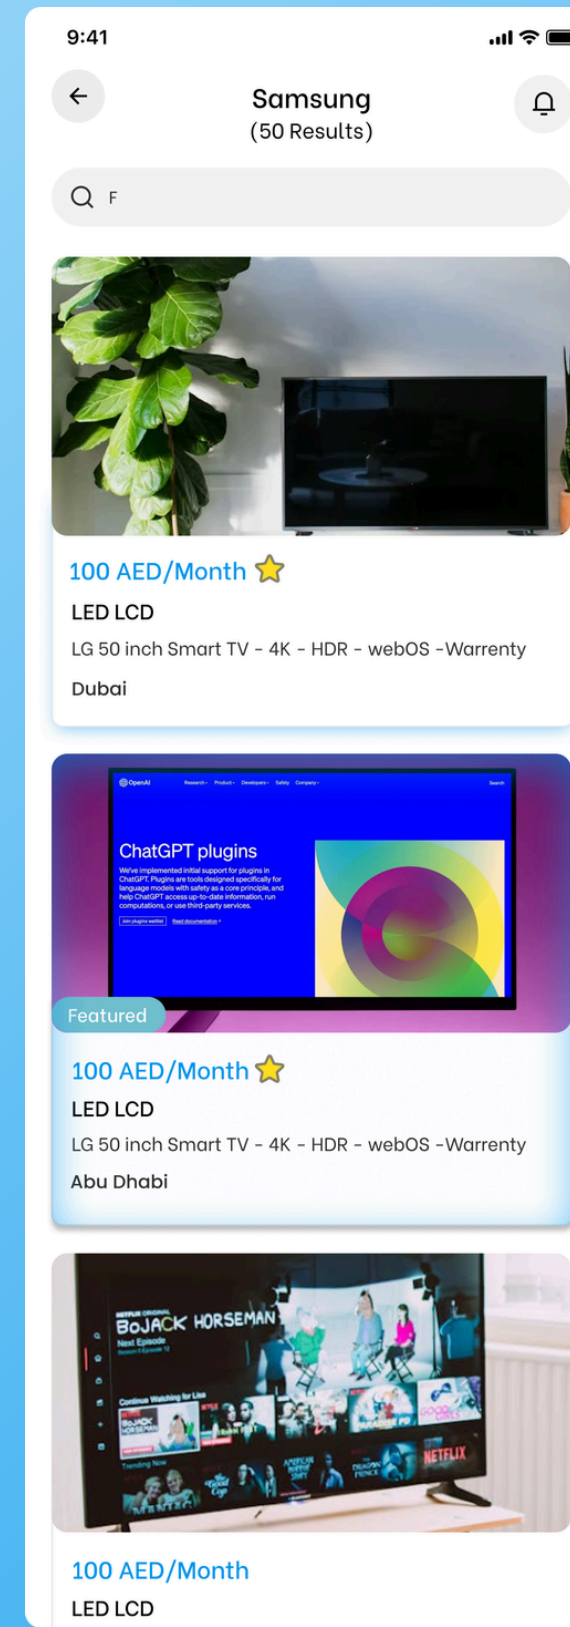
9:41

Samsung
(50 Results)

F

100 AED/Month
LED LCD
LG 50 inch Smart TV - 4K - HDR - webOS -Warrenty
Dubai

OpenAI
ChatGPT plugins
We've implemented initial support for plugins in ChatGPT. Plugins are tools designed specifically for language models with safety as a core principle, and help ChatGPT access up-to-date information, run computations, or use third-party services.

Featured
100 AED/Month
LED LCD
LG 50 inch Smart TV - 4K - HDR - webOS -Warrenty
Abu Dhabi

BoJACK HORSEMAN
Next Episode
Continue Watching for Lisa
NETFLIX

100 AED/Month
LED LCD